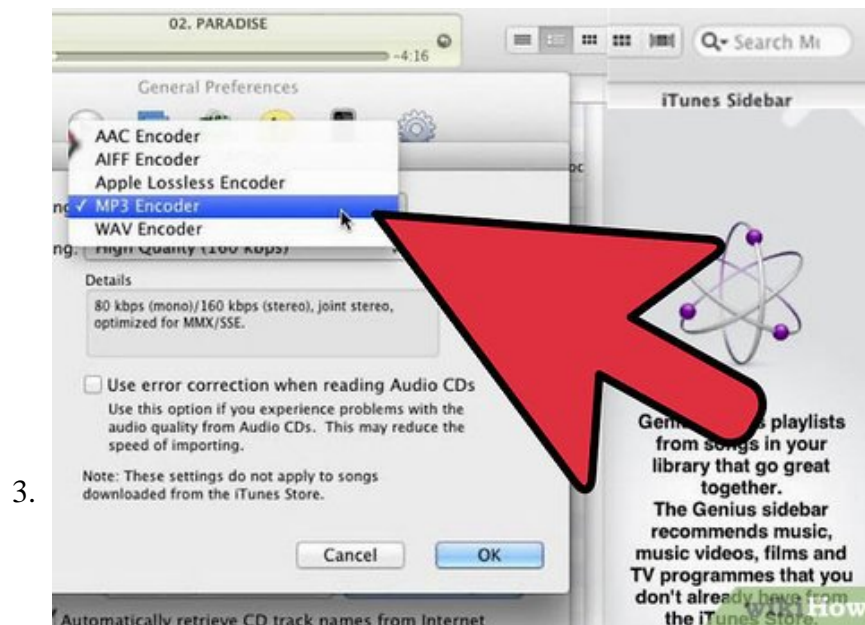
02. PARADISE

-4:16

Q- Search M

General Preferences

iTunes Sidebar

AAC Encoder
AIFF Encoder
Apple Lossless Encoder
✓ MP3 Encoder
WAV Encoder

nc

ng. High Quality (160 kbps)

Details

80 kbps (mono)/160 kbps (stereo), joint stereo, optimized for MMX/SSE.

Use error correction when reading Audio CDs

Use this option if you experience problems with the audio quality from Audio CDs. This may reduce the speed of importing.

Note: These settings do not apply to songs downloaded from the iTunes Store.

Cancel

OK

Automatically retrieve CD track names from Internet

Gen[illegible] playlists from songs in your library that go great together.
The Genius sidebar recommends music, music videos, films and TV programmes that you don't already have from the iTunes Store.

wiki How

3.